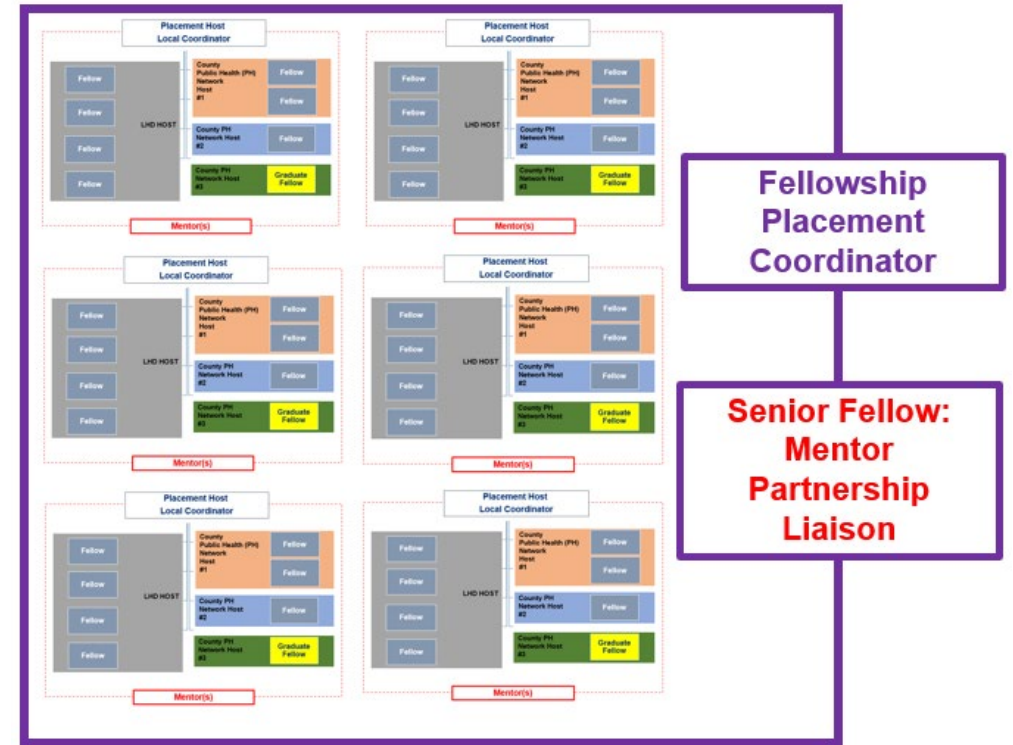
Placement Host
Local Coordinator

Fellow
Fellow
Fellow
Fellow
LHD HOST
County Public Health (PH) Network Host #1
Fellow
Fellow
County PH Network Host #2
Fellow
County PH Network Host #3
Graduate Fellow
Mentor(s)

Placement Host
Local Coordinator

Fellow
Fellow
Fellow
Fellow
LHD HOST
County Public Health (PH) Network Host #1
Fellow
Fellow
County PH Network Host #2
Fellow
County PH Network Host #3
Graduate Fellow
Mentor(s)

Placement Host
Local Coordinator

Fellow
Fellow
Fellow
Fellow
LHD HOST
County Public Health (PH) Network Host #1
Fellow
Fellow
County PH Network Host #2
Fellow
County PH Network Host #3
Graduate Fellow
Mentor(s)

Placement Host
Local Coordinator

Fellow
Fellow
Fellow
Fellow
LHD HOST
County Public Health (PH) Network Host #1
Fellow
Fellow
County PH Network Host #2
Fellow
County PH Network Host #3
Graduate Fellow
Mentor(s)

Placement Host
Local Coordinator

Fellow
Fellow
Fellow
Fellow
LHD HOST
County Public Health (PH) Network Host #1
Fellow
Fellow
County PH Network Host #2
Fellow
County PH Network Host #3
Graduate Fellow
Mentor(s)

Placement Host
Local Coordinator

Fellow
Fellow
Fellow
Fellow
LHD HOST
County Public Health (PH) Network Host #1
Fellow
Fellow
County PH Network Host #2
Fellow
County PH Network Host #3
Graduate Fellow
Mentor(s)

Fellowship Placement Coordinator

Senior Fellow: Mentor Partnership Liaison